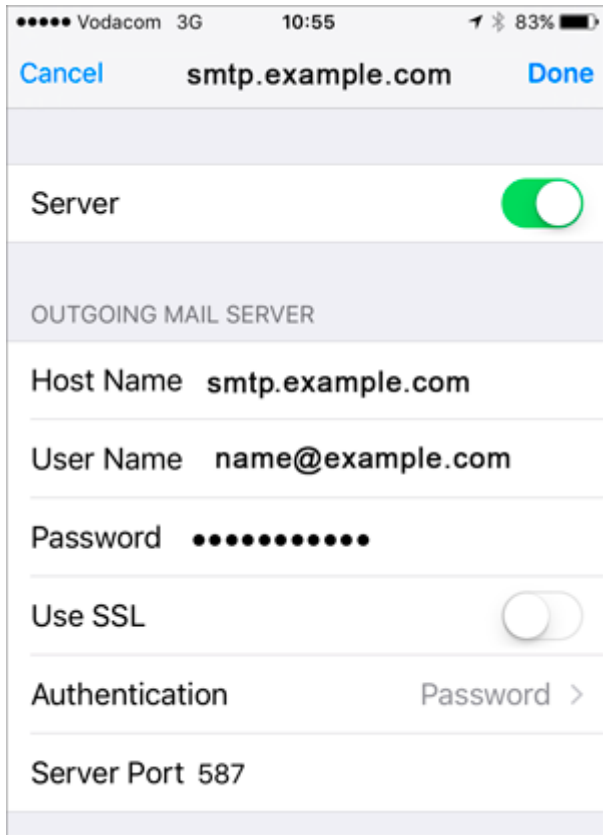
●●●●● Vodacom 3G 10:55 83%

Cancel smtp.example.com Done

Server

OUTGOING MAIL SERVER

Host Name smtp.example.com

User Name name@example.com

Password ●●●●●●●●●●●

Use SSL

Authentication Password >

Server Port 587